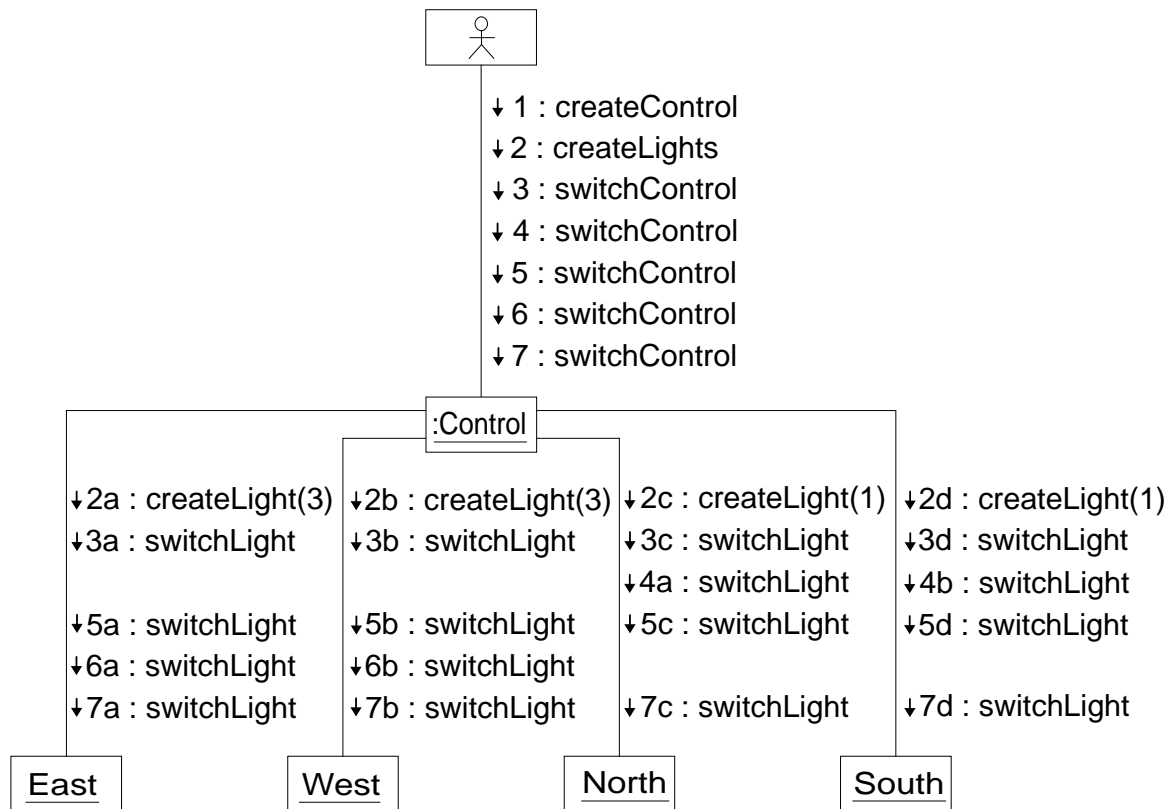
↓1 : createControl
↓2 : createLights
↓3 : switchControl
↓4 : switchControl
↓5 : switchControl
↓6 : switchControl
↓7 : switchControl

:Control

↓2a : createLight(3)
↓3a : switchLight
↓5a : switchLight
↓6a : switchLight
↓7a : switchLight

↓2b : createLight(3)
↓3b : switchLight
↓5b : switchLight
↓6b : switchLight
↓7b : switchLight

↓2c : createLight(1)
↓3c : switchLight
↓4a : switchLight
↓5c : switchLight
↓7c : switchLight

↓2d : createLight(1)
↓3d : switchLight
↓4b : switchLight
↓5d : switchLight
↓7d : switchLight

East

West

North

South